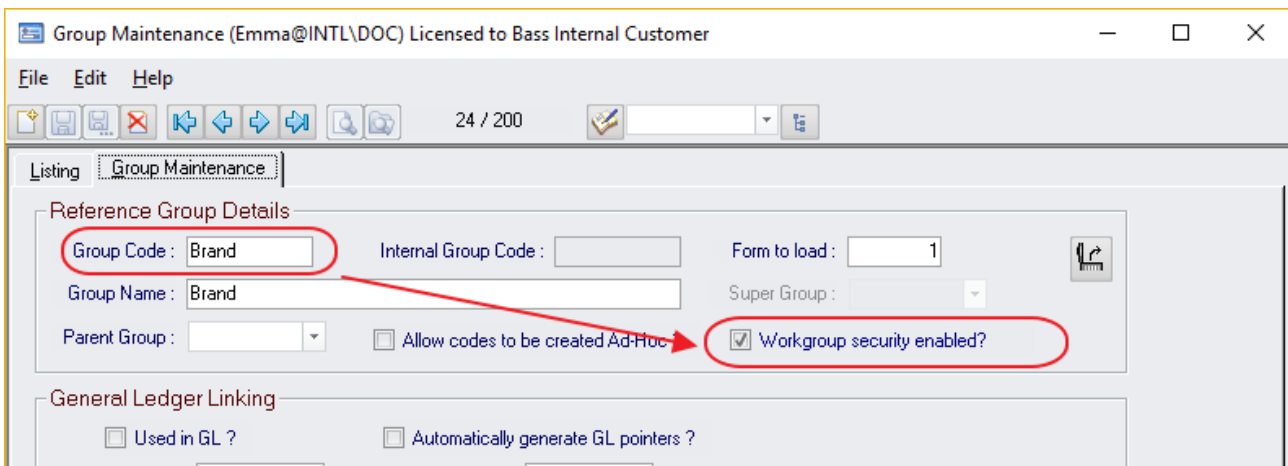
Group Maintenance (Emma@INTL\DOC) Licensed to Bass Internal Customer

File Edit Help

24 / 200

Listing Group Maintenance

Reference Group Details

Group Code : Brand

Internal Group Code :

Form to load : 1

Group Name : Brand

Super Group :

Parent Group :

Allow codes to be created Ad-Hoc

Workgroup security enabled?

General Ledger Linking

Used in GL ?

Automatically generate GL pointers ?